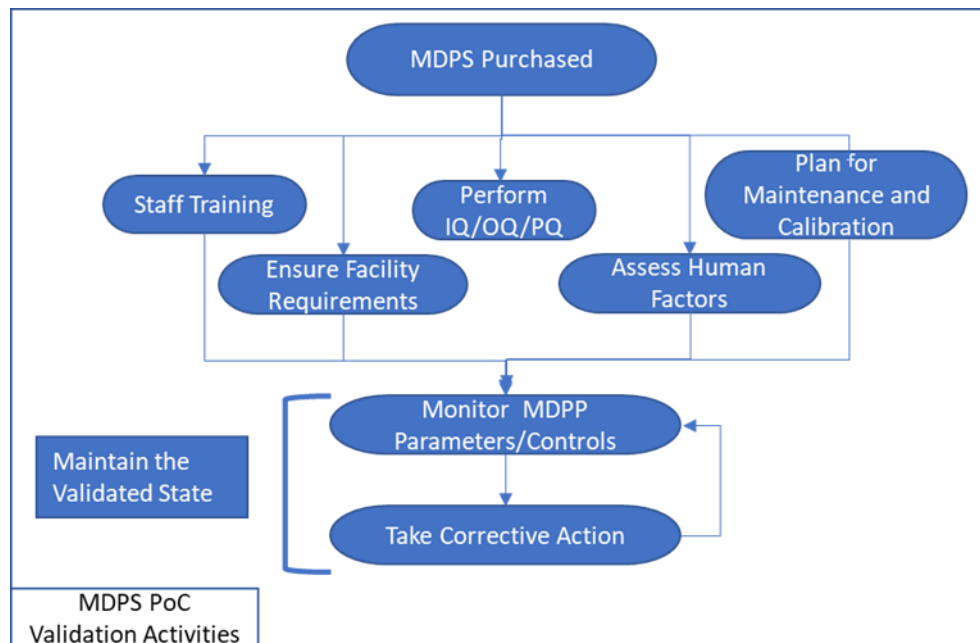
MDPS Purchased

Staff Training

Perform IQ/OQ/PQ

Plan for Maintenance and Calibration

Ensure Facility Requirements

Assess Human Factors

Monitor MDPP Parameters/Controls

Maintain the Validated State

Take Corrective Action

MDPS PoC Validation Activities